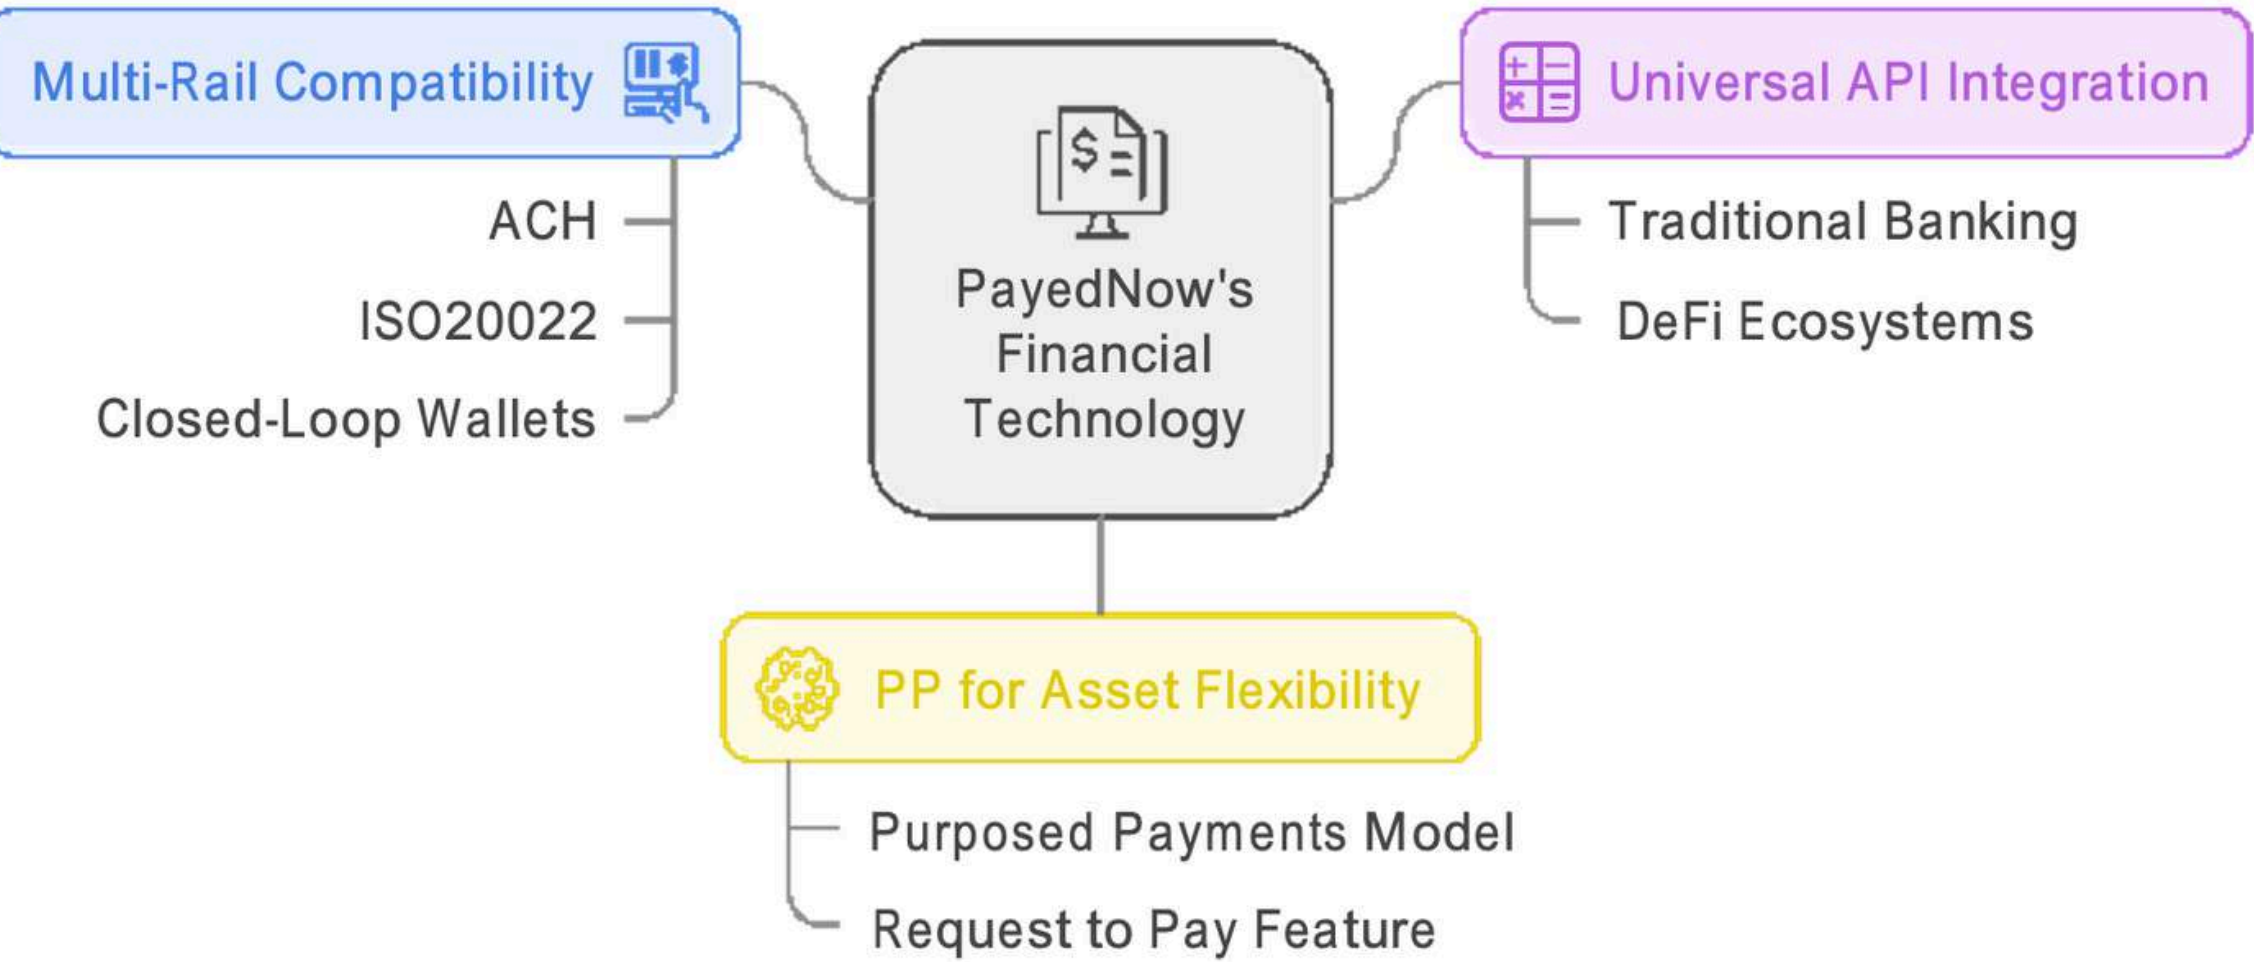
PayedNow's Financial Technology

Multi-Rail Compatibility

ACH

ISO20022

Closed-Loop Wallets

Universal API Integration

Traditional Banking

DeFi Ecosystems

PP for Asset Flexibility

Purposed Payments Model

Request to Pay Feature